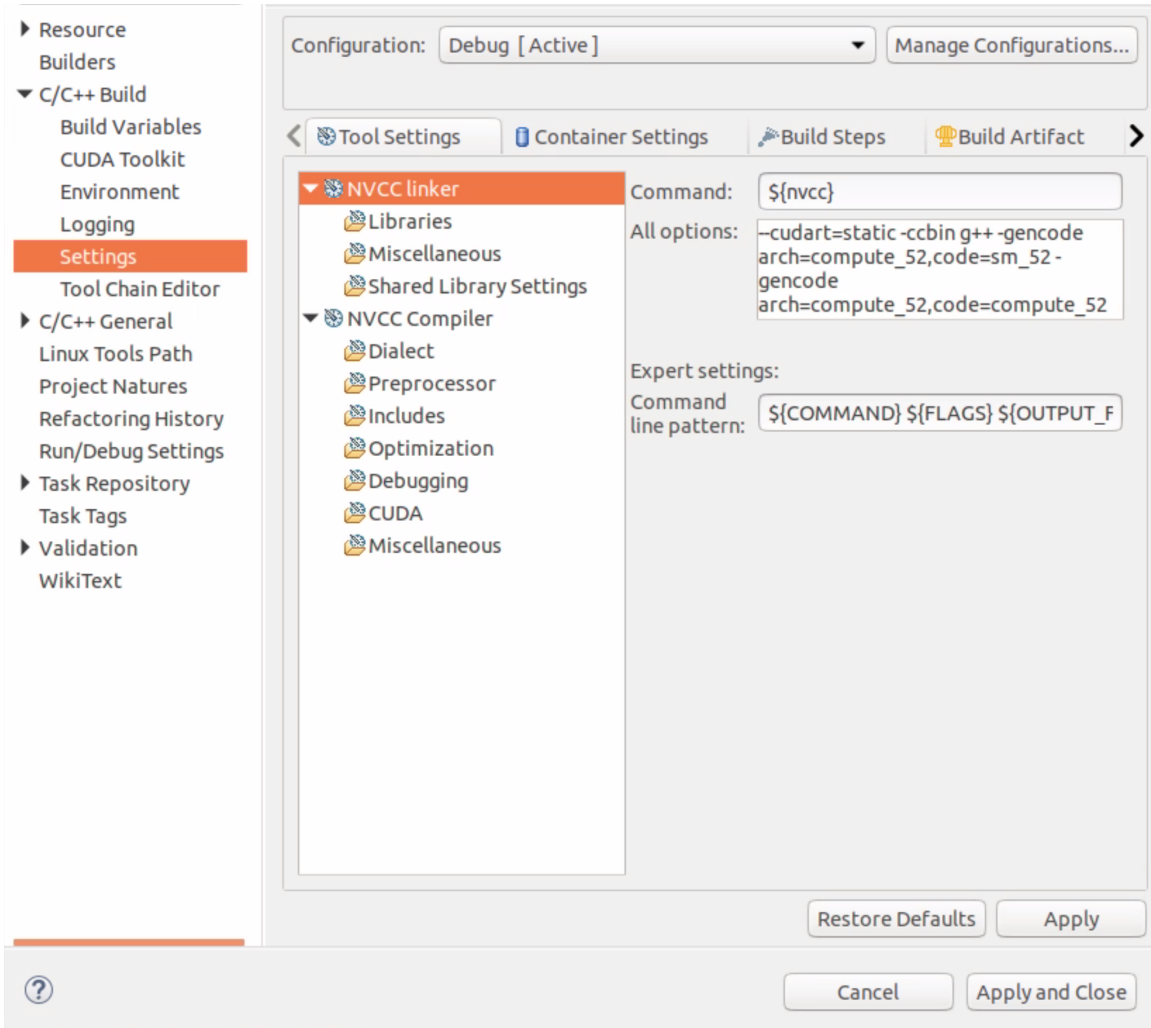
Resource
Builders
C/C++ Build
Build Variables
CUDA Toolkit
Environment
Logging
Settings
Tool Chain Editor
C/C++ General
Linux Tools Path
Project Natures
Refactoring History
Run/Debug Settings
Task Repository
Task Tags
Validation
WikiText

Configuration: Debug [ Active ]
Manage Configurations...

Tool Settings
Container Settings
Build Steps
Build Artifact

NVCC linker
Libraries
Miscellaneous
Shared Library Settings
NVCC Compiler
Dialect
Preprocessor
Includes
Optimization
Debugging
CUDA
Miscellaneous

Command: ${nvcc}
All options: --cudart=static -ccbin g++ -gencode arch=compute_52,code=sm_52 -gencode arch=compute_52,code=compute_52

Expert settings:
Command line pattern: ${COMMAND} ${FLAGS} ${OUTPUT_F

Restore Defaults
Apply

?
Cancel
Apply and Close